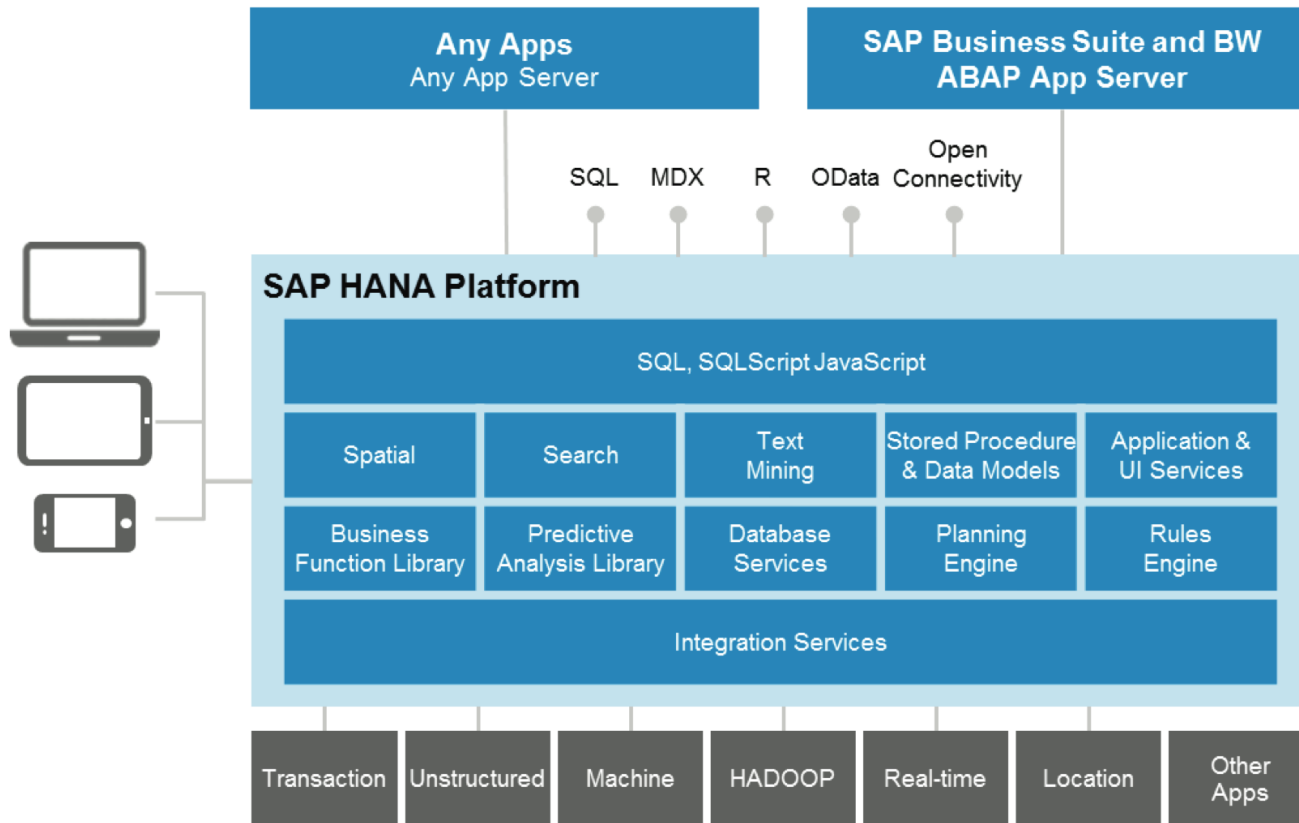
Any Apps
Any App Server

SAP Business Suite and BW
ABAP App Server

SQL MDX R OData Open Connectivity

SAP HANA Platform

SQL, SQLScript JavaScript

Spatial
Search
Text Mining
Stored Procedure & Data Models
Application & UI Services

Business Function Library
Predictive Analysis Library
Database Services
Planning Engine
Rules Engine

Integration Services

Transaction
Unstructured
Machine
HADOOP
Real-time
Location
Other Apps